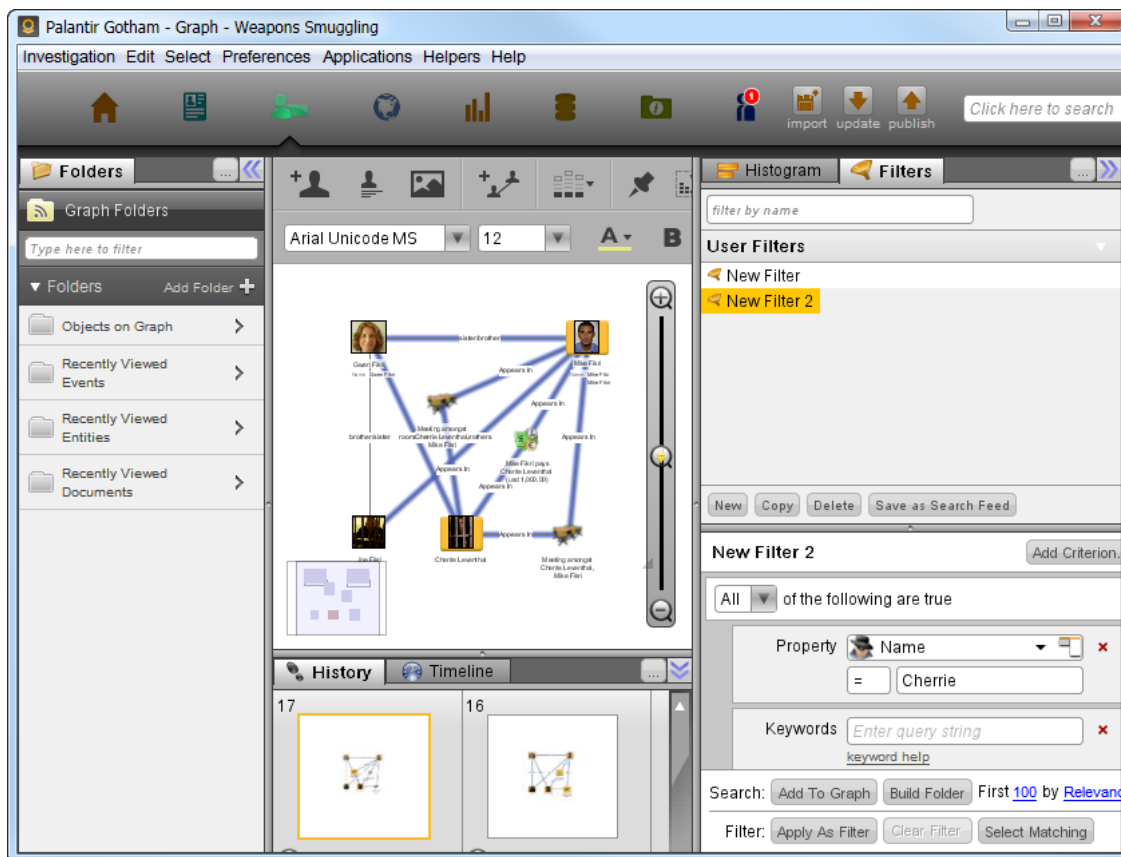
Palantir Gotham - Graph - Weapons Smuggling

Investigation Edit Select Preferences Applications Helpers Help

import update publish

Click here to search

Folders

Graph Folders

Type here to filter

Folders Add Folder

Objects on Graph

Recently Viewed Events

Recently Viewed Entities

Recently Viewed Documents

Arial Unicode MS 12

sister/brother

Gwen Flirl

Mike Flirl

Appears In

Appears In

Meeting amongst roomCherrie Leventhal/brothers Mike Flirl

brother/sister

Appears In

Mike Flirl pays Cherrie Leventhal (usd 1,000.00)

Appears In

Appears In

Appears In

Appears In

Joe Flirl

Cherrie Leventhal

Meeting amongst Cherrie Leventhal, Mike Flirl

History Timeline

17

16

Histogram Filters

filter by name

User Filters

New Filter

New Filter 2

New Copy Delete Save as Search Feed

New Filter 2

Add Criterion.

All of the following are true

Property Name

=

Cherrie

Keywords Enter query string

keyword help

Search: Add To Graph Build Folder First 100 by Relevanc

Filter: Apply As Filter Clear Filter Select Matching